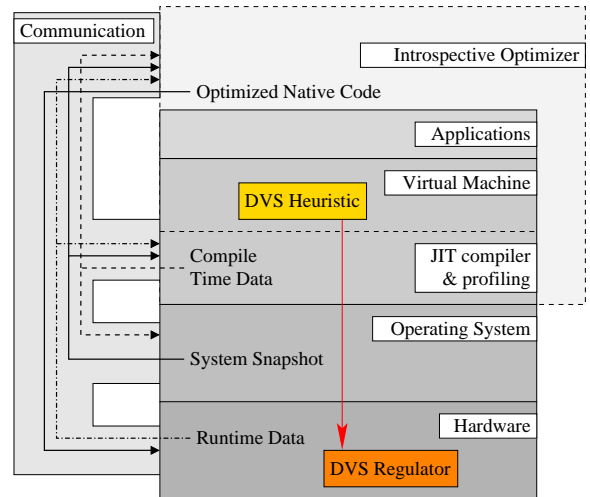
Communication

Introspective Optimizer

Optimized Native Code

Applications

Virtual Machine

DVS Heuristic

Compile Time Data

JIT compiler & profiling

Operating System

System Snapshot

Hardware

Runtime Data

DVS Regulator